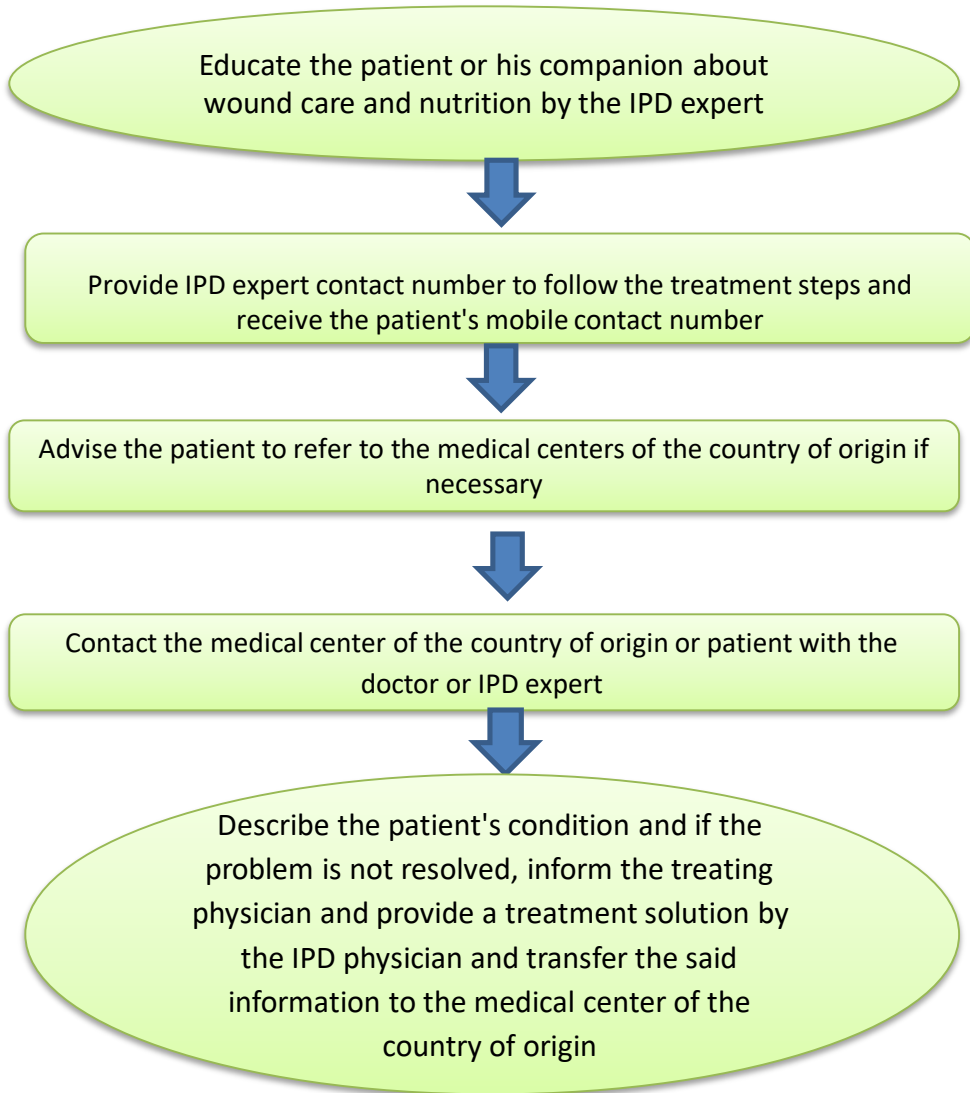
Educate the patient or his companion about wound care and nutrition by the IPD expert

Provide IPD expert contact number to follow the treatment steps and receive the patient's mobile contact number

Advise the patient to refer to the medical centers of the country of origin if necessary

Contact the medical center of the country of origin or patient with the doctor or IPD expert

Describe the patient's condition and if the problem is not resolved, inform the treating physician and provide a treatment solution by the IPD physician and transfer the said information to the medical center of the country of origin